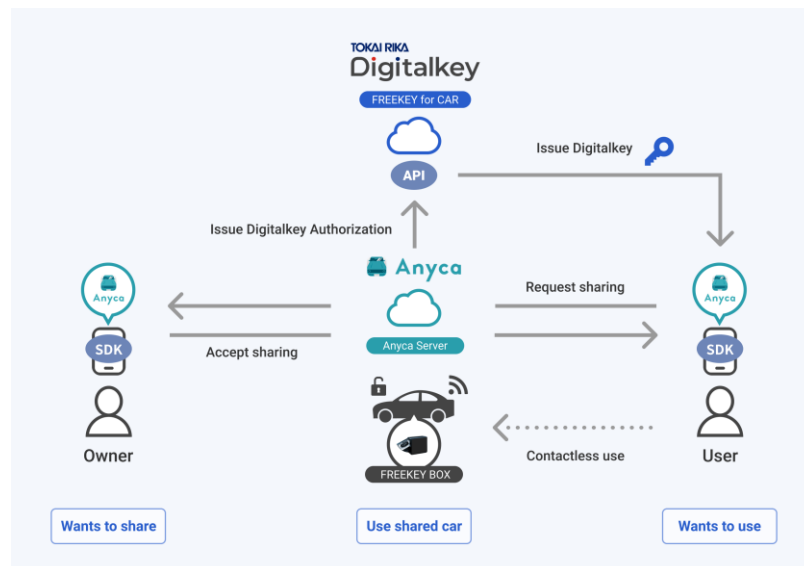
TOKAI RIKA
Digitalkey
FREEKEY for CAR

API

Issue Digitalkey

Issue Digitalkey Authorization

Anyca

Anyca Server

Anyca
SDK

Accept sharing

Request sharing

Anyca
SDK

FREEKEY BOX

Contactless use

Owner

User

Wants to share

Use shared car

Wants to use